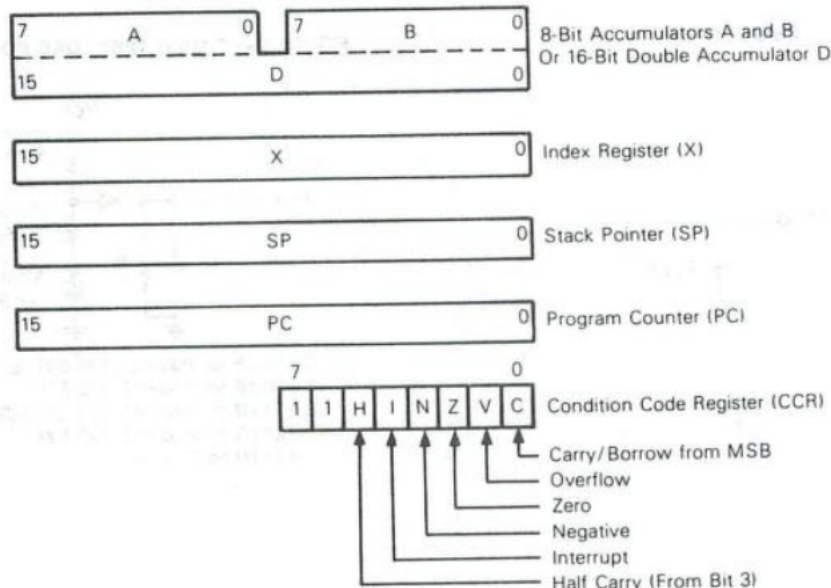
7 A 0 7 B 0
15 D 0
8-Bit Accumulators A and B
Or 16-Bit Double Accumulator D

15 X 0
Index Register (X)

15 SP 0
Stack Pointer (SP)

15 PC 0
Program Counter (PC)

7 0
| 1 | 1 | H | I | N | Z | V | C |
Condition Code Register (CCR)

Carry/Borrow from MSB
Overflow
Zero
Negative
Interrupt
Half Carry (From Bit 3)